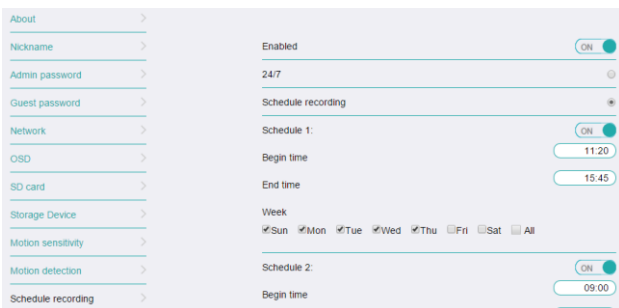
About
Nickname
Admin password
Guest password
Network
OSD
SD card
Storage Device
Motion sensitivity
Motion detection
Schedule recording

Enabled
ON
24/7
Schedule recording
Schedule 1:
ON
Begin time
11:20
End time
15:45
Week
Sun Mon Tue Wed Thu Fri Sat All
Schedule 2:
ON
Begin time
09:00